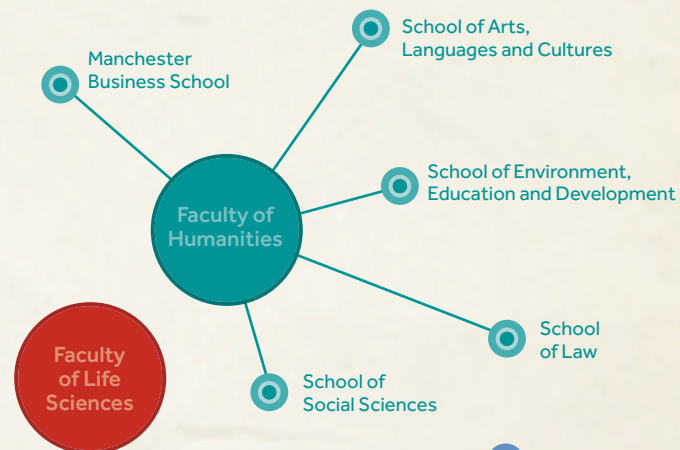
Manchester Business School

School of Arts, Languages and Cultures

School of Environment, Education and Development

Faculty of Humanities

School of Law

School of Social Sciences

Faculty of Life Sciences